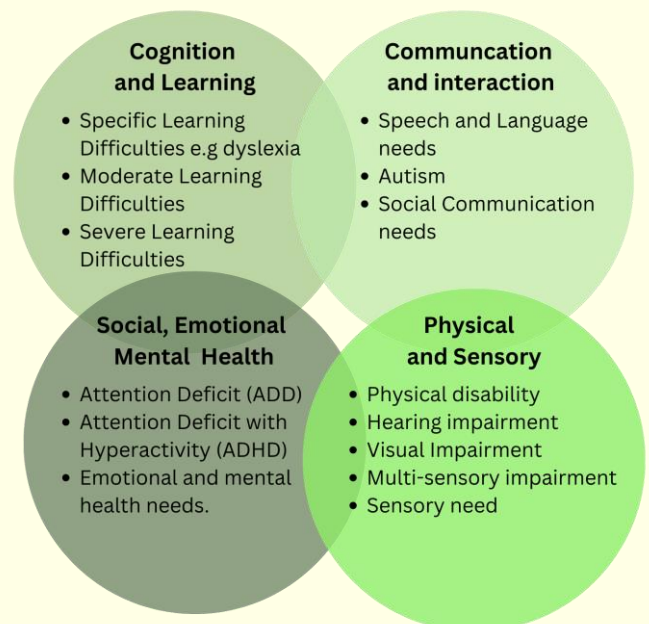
Cognition and Learning

- Specific Learning Difficulties e.g dyslexia
- Moderate Learning Difficulties
- Severe Learning Difficulties

Communcation and interaction

- Speech and Language needs
- Autism
- Social Communication needs

Social, Emotional Mental Health

- Attention Deficit (ADD)
- Attention Deficit with Hyperactivity (ADHD)
- Emotional and mental health needs.

Physical and Sensory

- Physical disability
- Hearing impairment
- Visual Impairment
- Multi-sensory impairment
- Sensory need